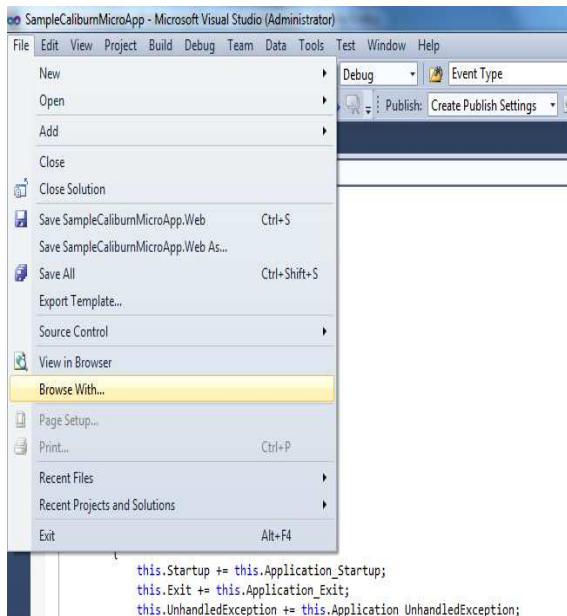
SampleCaliburnMicroApp - Microsoft Visual Studio (Administrator)

File Edit View Project Build Debug Team Data Tools Test Window Help

Debug Event Type

Publish: Create Publish Settings

New
Open
Add
Close
Close Solution
Save SampleCaliburnMicroApp.Web Ctrl+S
Save SampleCaliburnMicroApp.Web As...
Save All Ctrl+Shift+S
Export Template...
Source Control
View in Browser
Browse With...
Page Setup...
Print... Ctrl+P
Recent Files
Recent Projects and Solutions
Exit Alt+F4

{
this.Startup += this.Application_Startup;
this.Exit += this.Application_Exit;
this.UnhandledException += this.Application_UnhandledException;